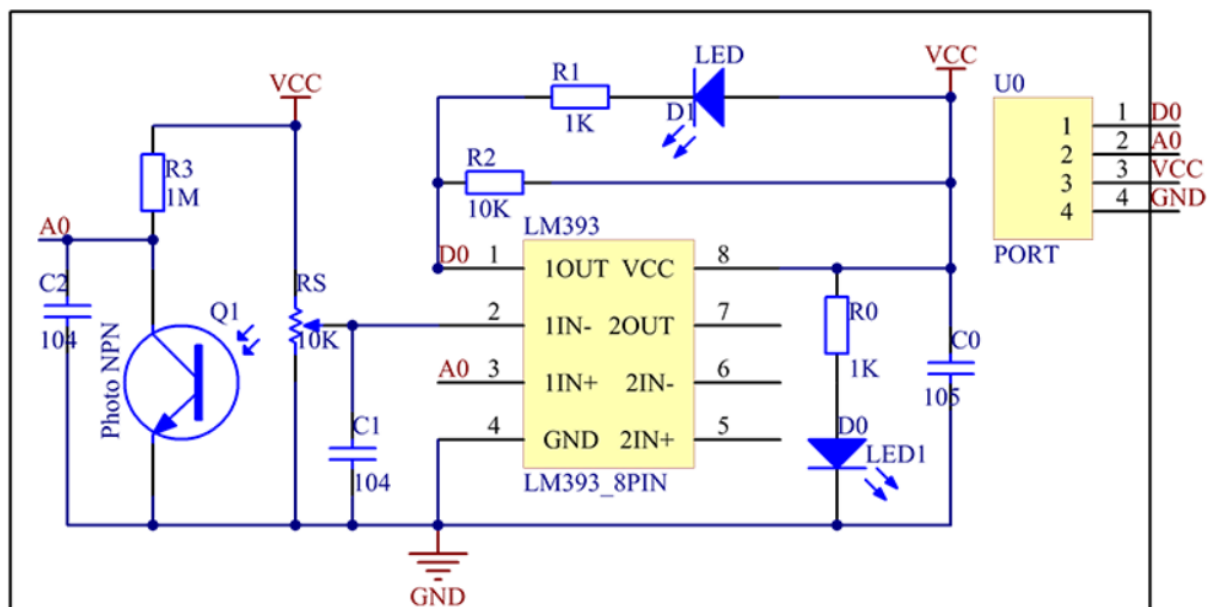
VCC
R3
1M
A0
C2
104
Photo NPN
Q1
RS
10K
C1
104
GND
R1
1K
LED
D1
R2
10K
VCC
LM393
D0
1
1OUT
VCC
8
2
1IN-
2OUT
7
A0
3
1IN+
2IN-
6
4
GND
2IN+
5
LM393_8PIN
R0
1K
D0
LED1
C0
105
U0
1
2
3
4
PORT
1
D0
2
A0
3
VCC
4
GND